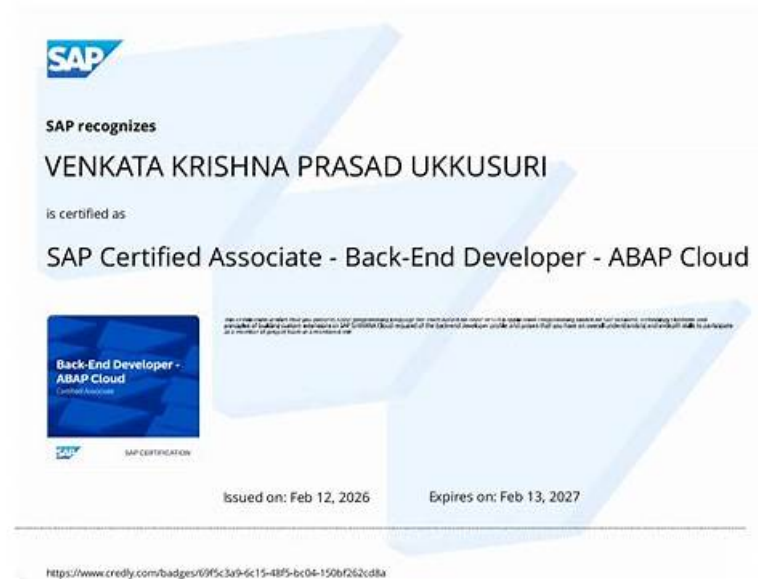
SAP

SAP recognizes

VENKATA KRISHNA PRASAD UKKUSURI

is certified as

SAP Certified Associate - Back-End Developer - ABAP Cloud

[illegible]

Back-End Developer - ABAP Cloud
Certified Associate

SAP SAP CERTIFICATION

Issued on: Feb 12, 2026 Expires on: Feb 13, 2027

https://www.credly.com/badges/69f5c3a9-6c15-48f5-bc04-150bf262cd8a